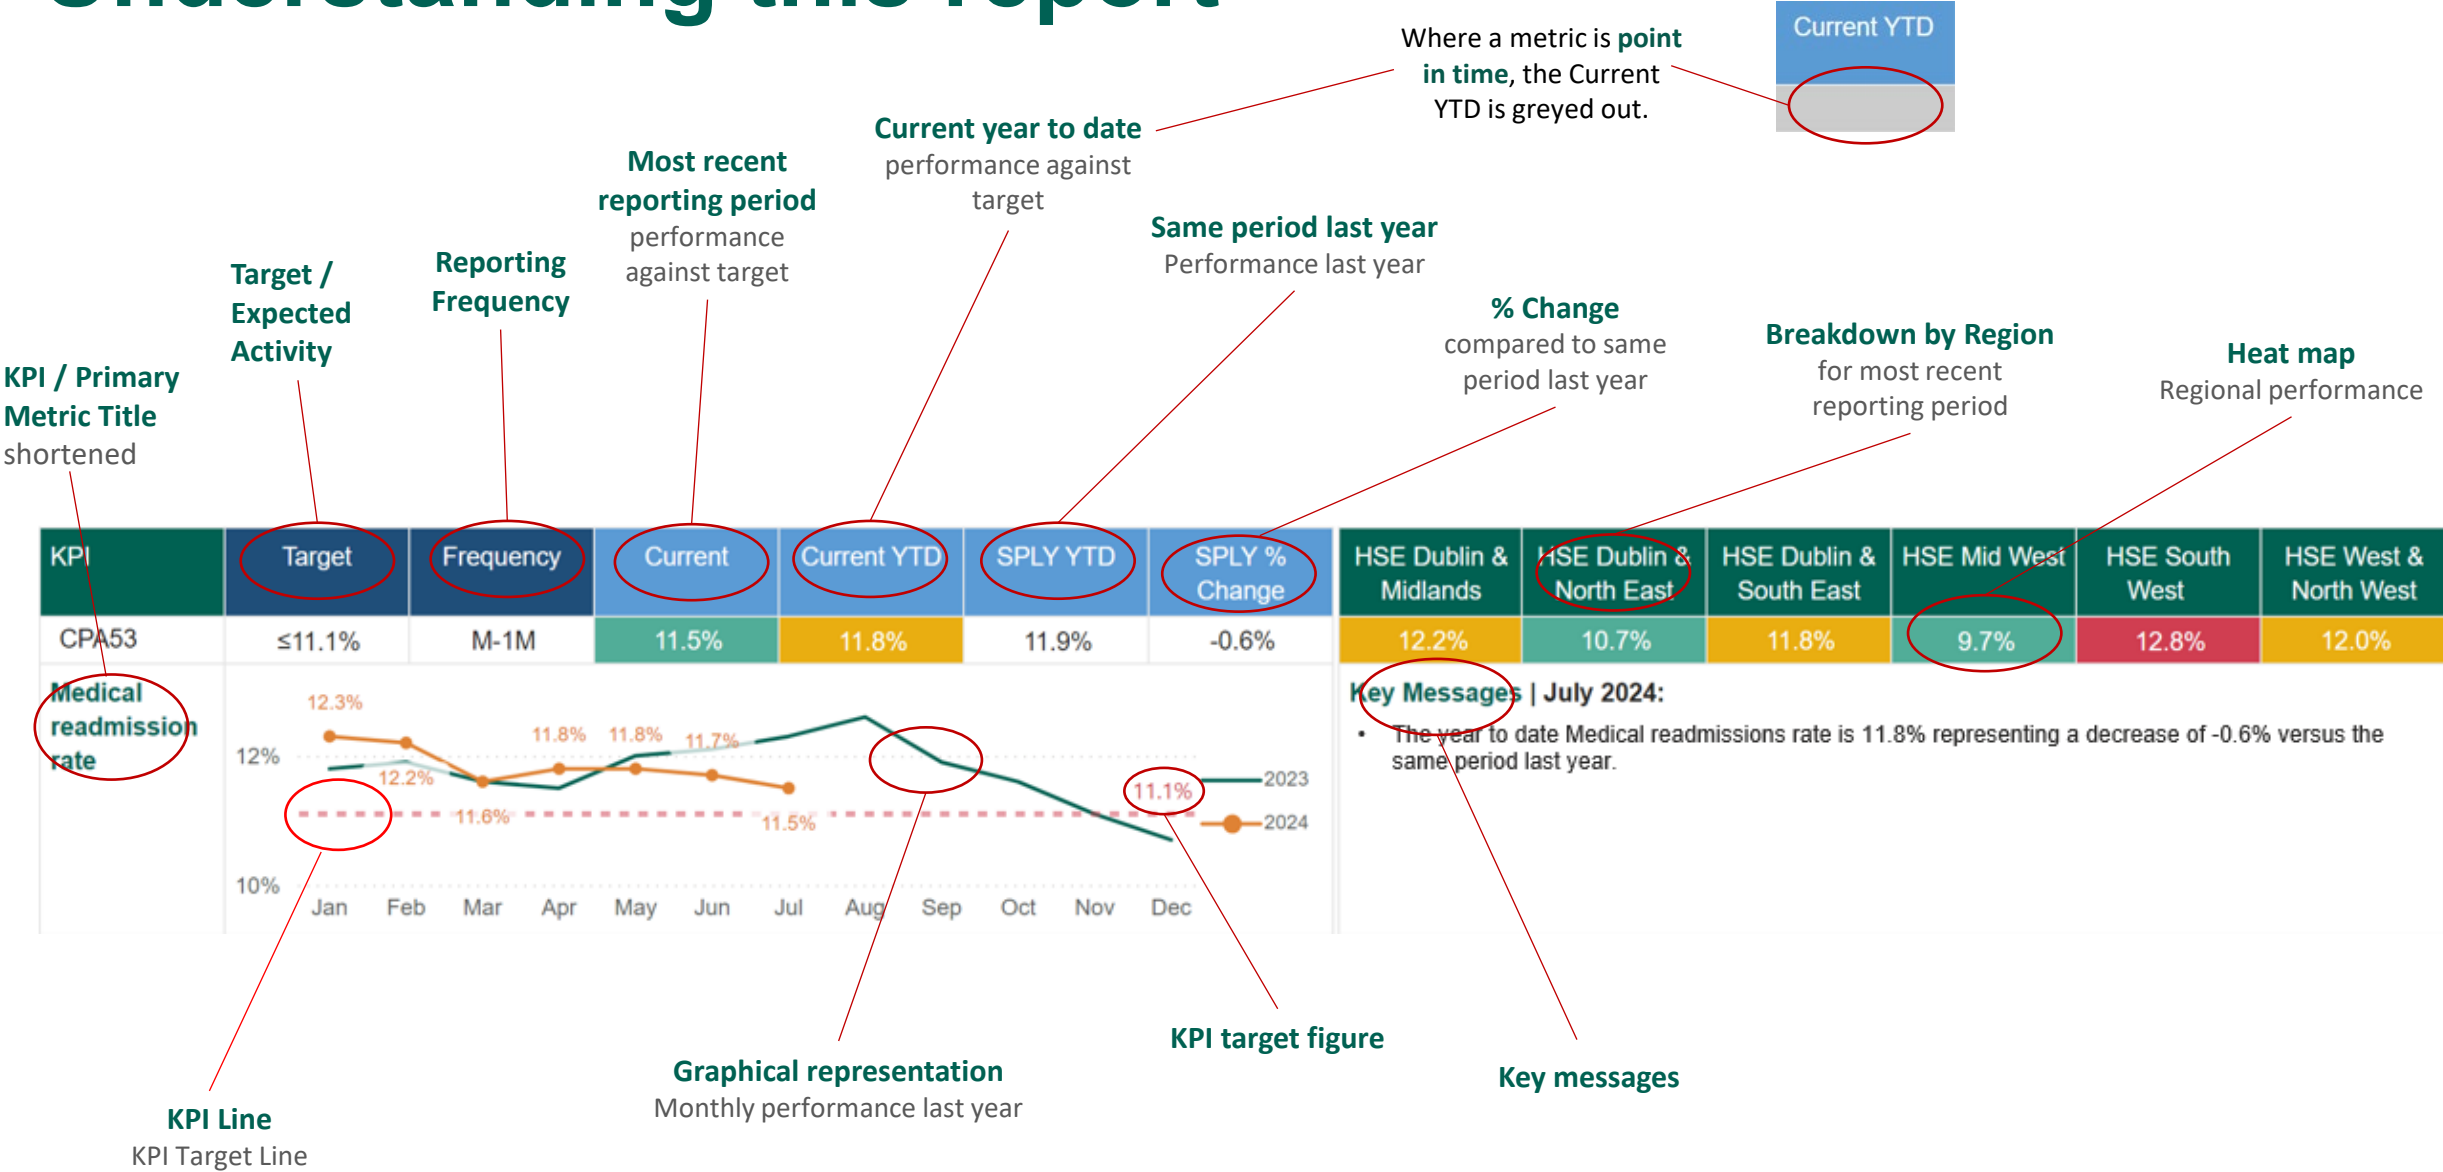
Where a metric is **point in time**, the Current YTD is greyed out.

Current YTD

Current year to date performance against target

Most recent reporting period performance against target

Same period last year Performance last year

Target / Expected Activity

Reporting Frequency

% Change compared to same period last year

Breakdown by Region for most recent reporting period

Heat map Regional performance

KPI / Primary Metric Title shortened

| KPI | Target | Frequency | Current | Current YTD | SPLY YTD | SPLY % Change | HSE Dublin & Midlands | HSE Dublin & North East | HSE Dublin & South East | HSE Mid West | HSE South West | HSE West & North West |
|---|---|---|---|---|---|---|---|---|---|---|---|---|
| CPA53 | ≤11.1% | M-1M | 11.5% | 11.8% | 11.9% | -0.6% | 12.2% | 10.7% | 11.8% | 9.7% | 12.8% | 12.0% |

Medical readmission rate

12.3%
12.2%
11.8%
11.8%
11.7%
11.6%
11.5%
11.1%
12%
10%
2023
2024
Jan Feb Mar Apr May Jun Jul Aug Sep Oct Nov Dec

Key Messages | July 2024:
• The year to date Medical readmissions rate is 11.8% representing a decrease of -0.6% versus the same period last year.

KPI target figure

Key messages

Graphical representation Monthly performance last year

KPI Line KPI Target Line